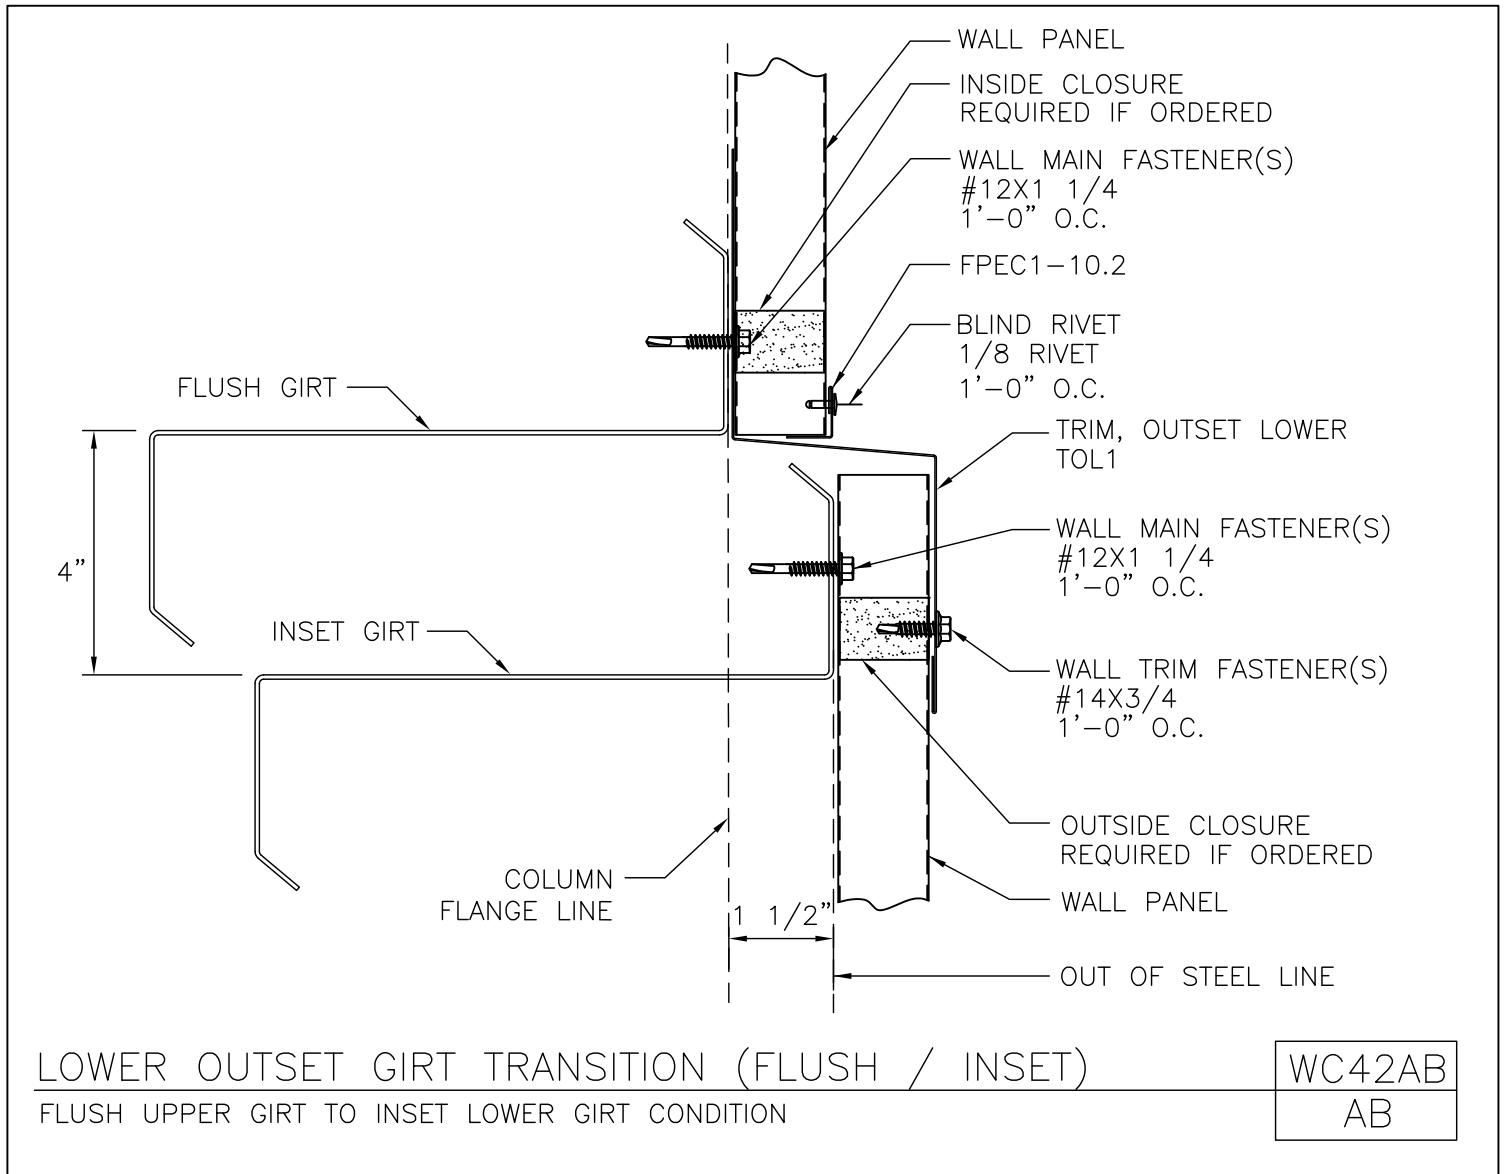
WALL PANEL

INSIDE CLOSURE
REQUIRED IF ORDERED

WALL MAIN FASTENER(S)
#12X1 1/4
1'-0" O.C.

FPEC1-10.2

BLIND RIVET
1/8 RIVET
1'-0" O.C.

FLUSH GIRT

TRIM, OUTSET LOWER
TOL1

WALL MAIN FASTENER(S)
#12X1 1/4
1'-0" O.C.

4"

INSET GIRT

WALL TRIM FASTENER(S)
#14X3/4
1'-0" O.C.

OUTSIDE CLOSURE
REQUIRED IF ORDERED

COLUMN
FLANGE LINE

WALL PANEL

1 1/2"

OUT OF STEEL LINE

LOWER OUTSET GIRT TRANSITION (FLUSH / INSET)

FLUSH UPPER GIRT TO INSET LOWER GIRT CONDITION

WC42AB

AB